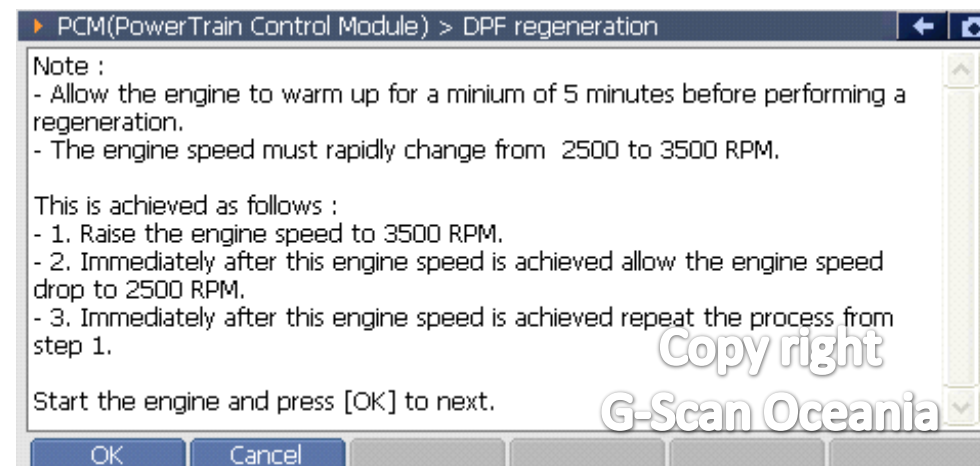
PCM(PowerTrain Control Module) > DPF regeneration

Note :
- Allow the engine to warm up for a minium of 5 minutes before performing a regeneration.
- The engine speed must rapidly change from 2500 to 3500 RPM.

This is achieved as follows :
- 1. Raise the engine speed to 3500 RPM.
- 2. Immediately after this engine speed is achieved allow the engine speed drop to 2500 RPM.
- 3. Immediately after this engine speed is achieved repeat the process from step 1.

Start the engine and press [OK] to next.

Copy right
G-Scan Oceania

OK
Cancel